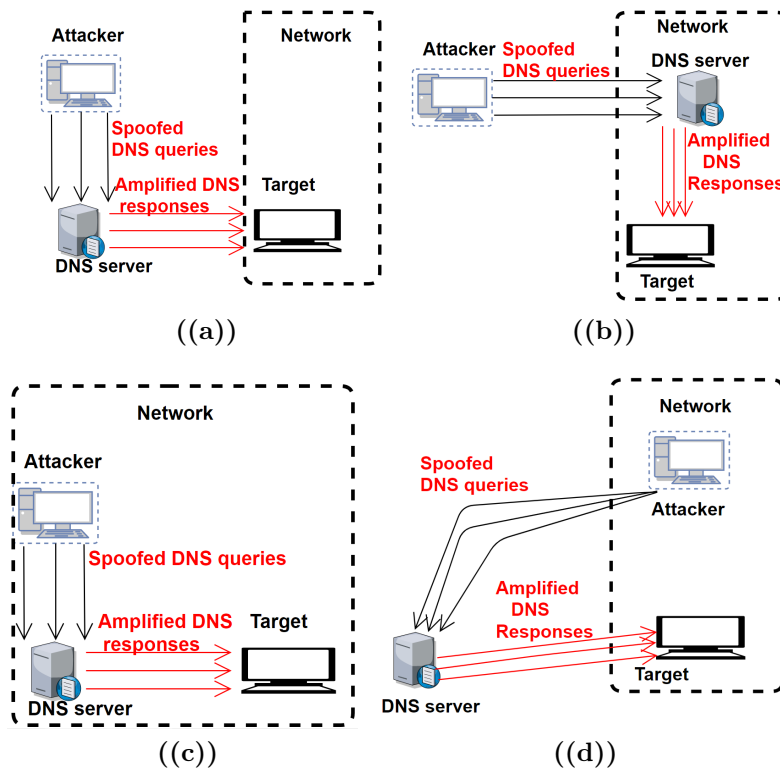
Attacker

Spoofed DNS queries

Amplified DNS responses

DNS server

Network

Target

((a))

Attacker

Spoofed DNS queries

Network

DNS server

Amplified DNS Responses

Target

((b))

Network

Attacker

Spoofed DNS queries

Amplified DNS responses

Target

DNS server

((c))

Network

Spoofed DNS queries

Attacker

Amplified DNS Responses

Target

DNS server

((d))